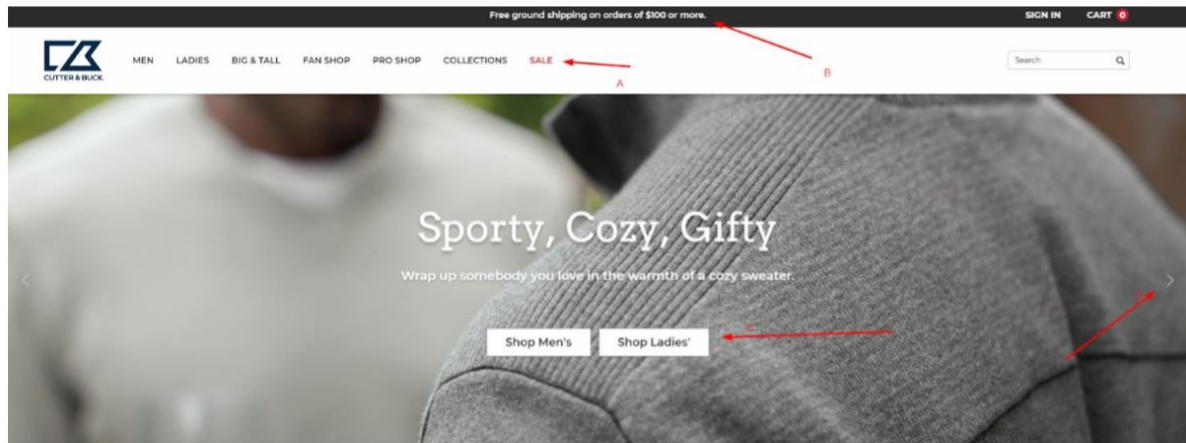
Free ground shipping on orders of $100 or more.

SIGN IN CART 0

CUTTER & BUCK.

MEN LADIES BIG & TALL FAN SHOP PRO SHOP COLLECTIONS SALE

A

B

Search

Sporty, Cozy, Gifty

Wrap up somebody you love in the warmth of a cozy sweater.

Shop Men's Shop Ladies'

C

D